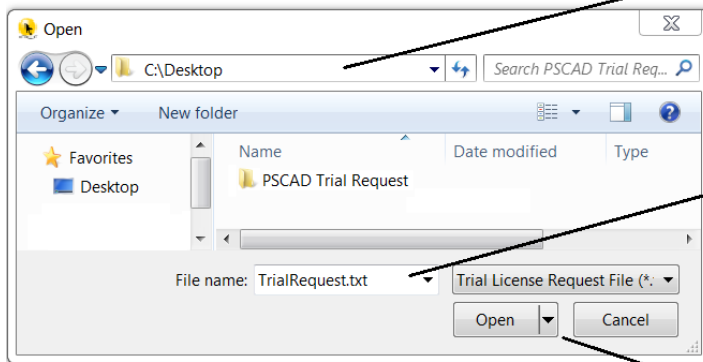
Open

C:\Desktop

Search PSCAD Trial Req...

Organize ▾ New folder

Favorites

Desktop

Name

Date modified

Type

PSCAD Trial Request

File name: TrialRequest.txt

Trial License Request File (*.

Open

Cancel